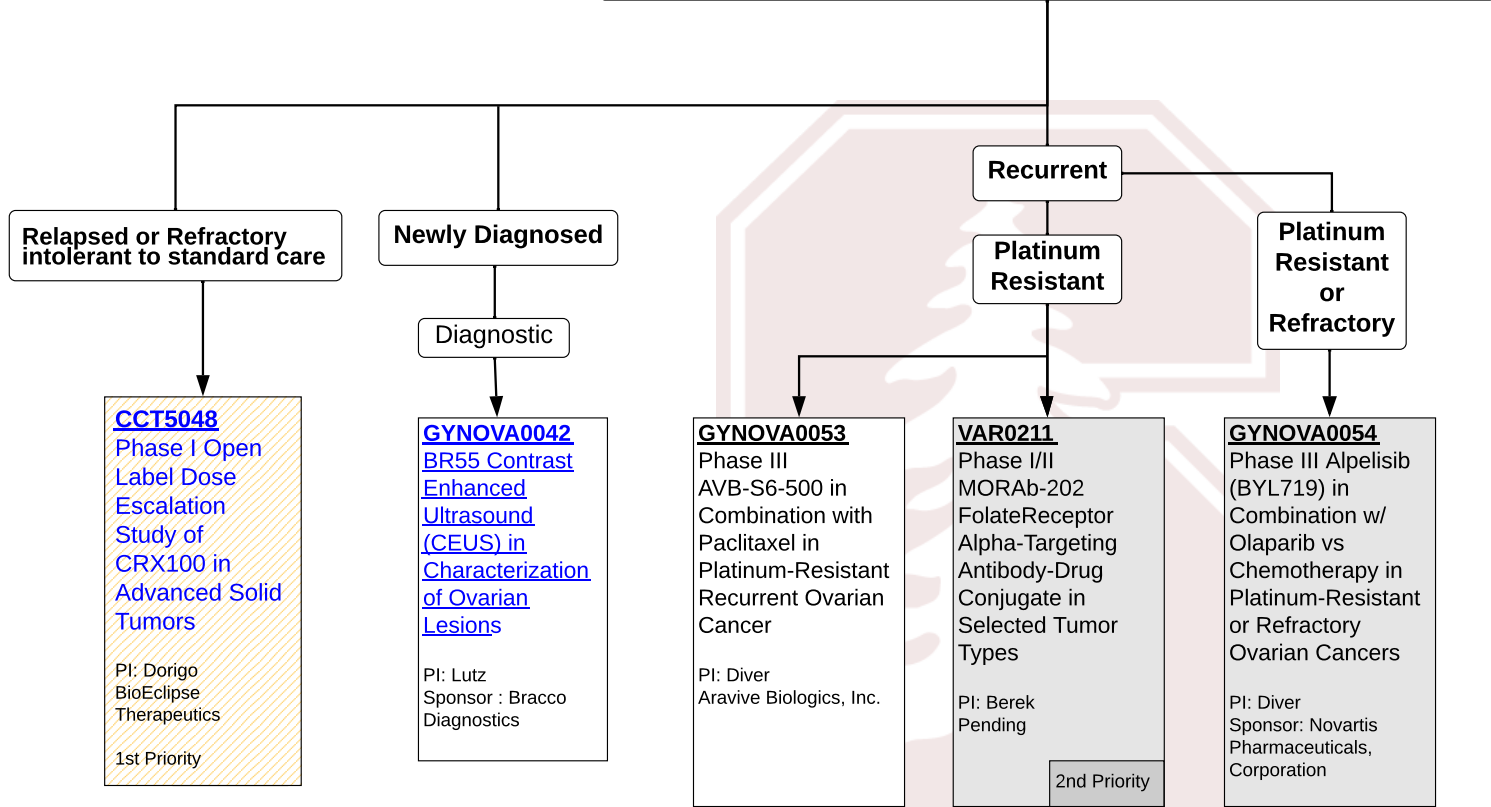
Relapsed or Refractory intolerant to standard care

Newly Diagnosed

Recurrent

Platinum Resistant

Platinum Resistant or Refractory

Diagnostic

CCT5048
Phase I Open Label Dose Escalation Study of CRX100 in Advanced Solid Tumors

PI: Dorigo
BioEclipse Therapeutics

1st Priority

GYNOVA0042
BR55 Contrast Enhanced Ultrasound (CEUS) in Characterization of Ovarian Lesions

PI: Lutz
Sponsor : Bracco Diagnostics

GYNOVA0053
Phase III
AVB-S6-500 in Combination with Paclitaxel in Platinum-Resistant Recurrent Ovarian Cancer

PI: Diver
Aravive Biologics, Inc.

VAR0211
Phase I/II
MORAb-202
FolateReceptor Alpha-Targeting Antibody-Drug Conjugate in Selected Tumor Types

PI: Berek
Pending

2nd Priority

GYNOVA0054
Phase III Alpelisib (BYL719) in Combination w/ Olaparib vs Chemotherapy in Platinum-Resistant or Refractory Ovarian Cancers

PI: Diver
Sponsor: Novartis Pharmaceuticals, Corporation